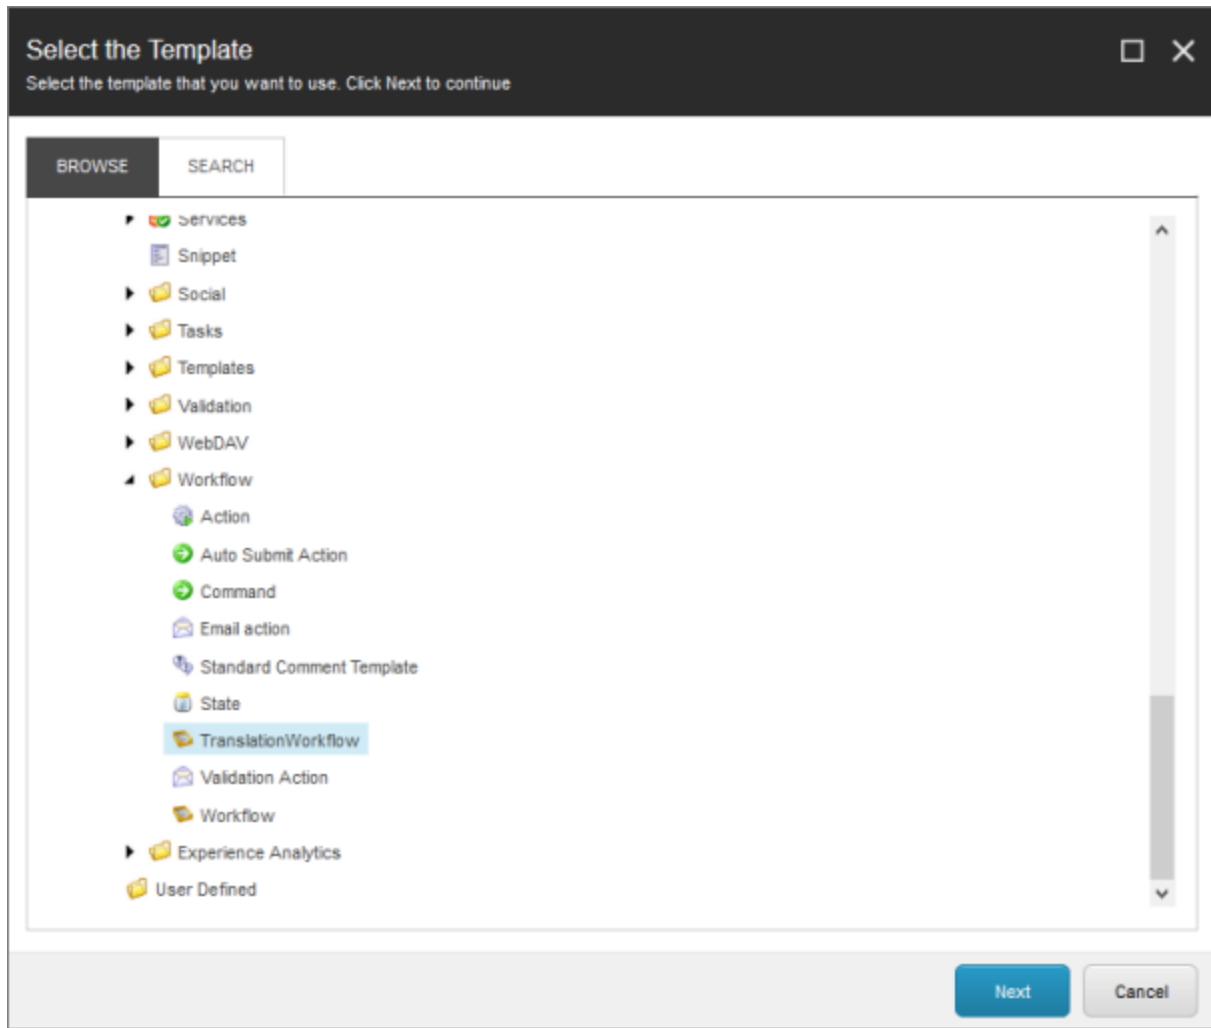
Select the Template
Select the template that you want to use. Click Next to continue

BROWSE
SEARCH

Services
Snippet
Social
Tasks
Templates
Validation
WebDAV
Workflow
Action
Auto Submit Action
Command
Email action
Standard Comment Template
State
TranslationWorkflow
Validation Action
Workflow
Experience Analytics
User Defined

Next
Cancel